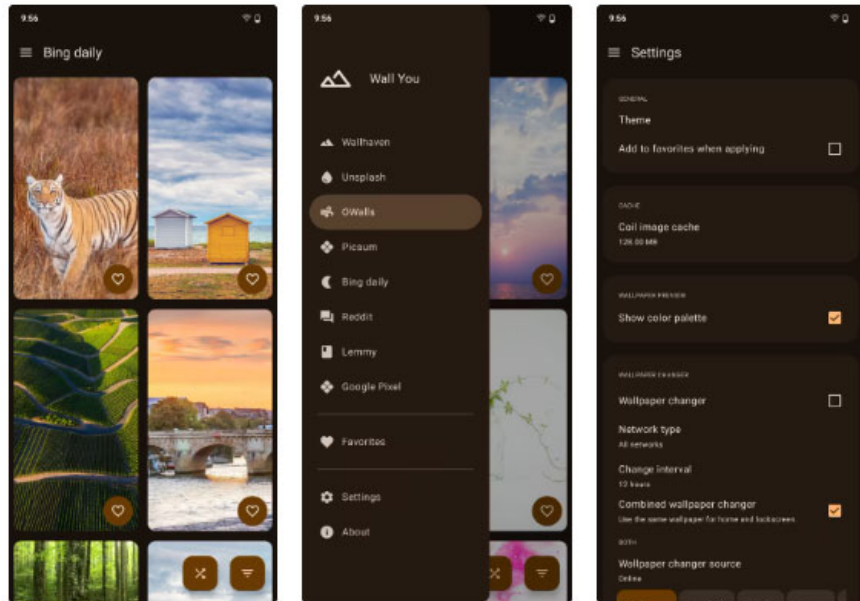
9:56

Bing daily

9:56

Wall You

Wallhaven

Unsplash

OWalls

Picsum

Bing daily

Reddit

Lemmy

Google Pixel

Favorites

Settings

About

9:56

Settings

GENERAL

Theme

Add to favorites when applying

CACHE

Coil image cache

126.00 MB

WALLPAPER PREVIEW

Show color palette

WALLPAPER CHANGER

Wallpaper changer

Network type

All networks

Change interval

12 hours

Combined wallpaper changer

Use the same wallpaper for home and lockscreen

BOTH

Wallpaper changer source

Online